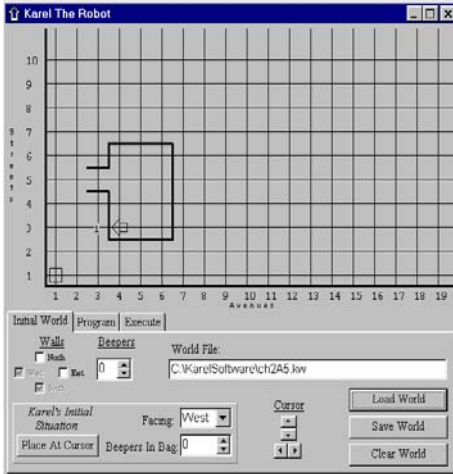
Karel The Robot

10
9
8
7
6
5
4
3
2
1

S t r e e t s

1 2 3 4 5 6 7 8 9 10 11 12 13 14 15 16 17 18 19
A v e n u e s

Initial World | Program | Execute

Walls
North
West
East
South

Beepers
0

World File:
C:\KarelSoftware\ch2A5.kw

Karel's Initial Situation
Place At Cursor

Facing: West
Beepers In Bag: 0

Cursor

Load World
Save World
Clear World